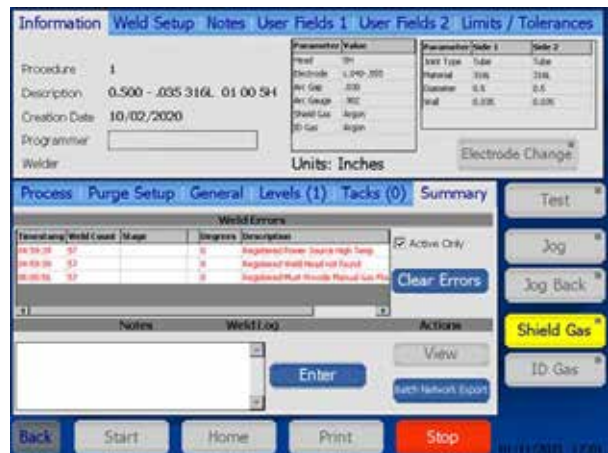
Information Weld Setup Notes User Fields 1 User Fields 2 Limits / Tolerances

Procedure 1
Description 0.500 - .035 316L 01 00 5H
Creation Date 10/02/2020
Programmer
Welder

| Parameter | Value |
|---|---|
| Head | 5H |
| Electrode | L.040-.355 |
| Arc Gap | .030 |
| Arc Gauge | .902 |
| Shield Gas | Argon |
| ID Gas | Argon |

Units: Inches

| Parameter | Side 1 | Side 2 |
|---|---|---|
| Joint Type | Tube | Tube |
| Material | 316L | 316L |
| Diameter | 0.5 | 0.5 |
| Wall | 0.035 | 0.035 |

Electrode Change

Process Purge Setup General Levels (1) Tacks (0) Summary

Weld Errors

| Timestamp | Weld Count | Stage | Degrees | Description |
|---|---|---|---|---|
| 04:59:38 | 57 | | 0 | Registered Power Source High Temp |
| 04:59:38 | 57 | | 0 | Registered Weld Head not Found |
| 05:00:56 | 57 | | 0 | Registered Must Provide Manual Gas Flo |

Active Only
Clear Errors

Notes Weld Log Actions

View
Enter
Batch Network Export

Test
Jog
Jog Back
Shield Gas
ID Gas

Back Start Home Print Stop
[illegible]